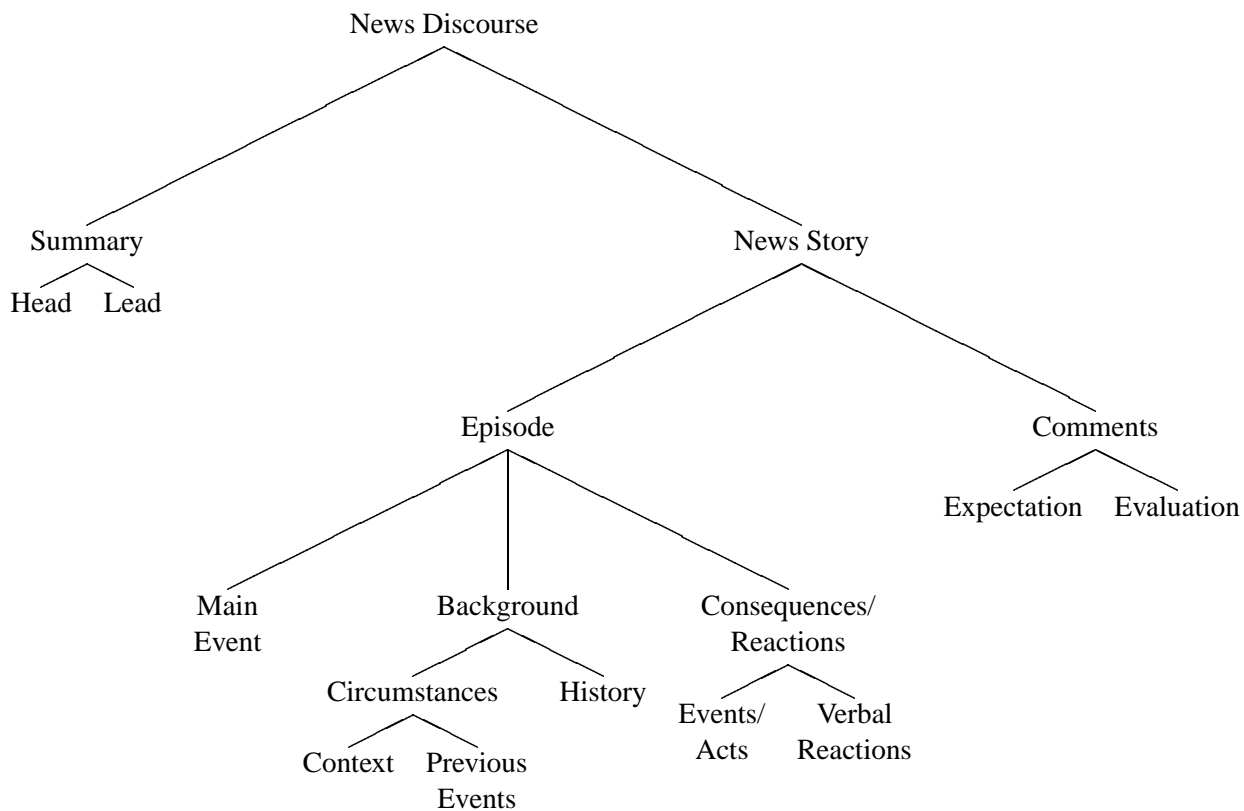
News Discourse

Summary

Head Lead

News Story

Episode

Comments

Expectation Evaluation

Main Event

Background

Consequences/ Reactions

Circumstances

History

Context

Previous Events

Events/ Acts

Verbal Reactions